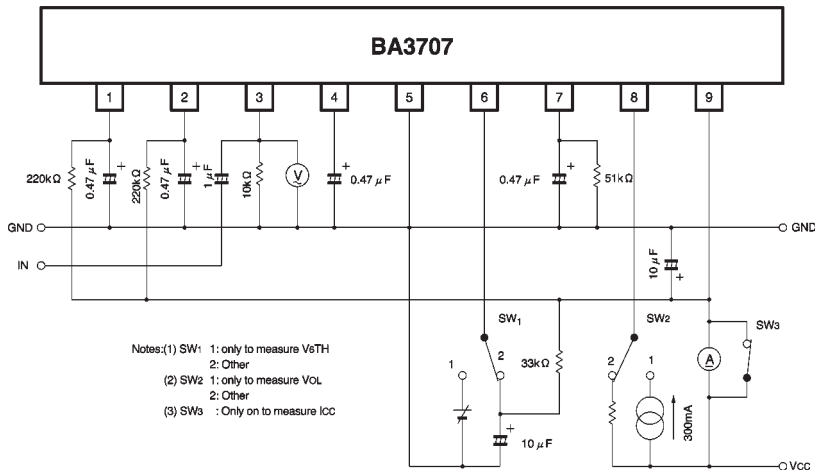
BA3707

1 2 3 4 5 6 7 8 9

220kΩ
0.47 μF
+
220kΩ
0.47 μF
+
1 μF
10kΩ
V
+
0.47 μF
0.47 μF
+
51kΩ

GND
GND
IN

10 μF
+

SW$_1$
SW2
SW3
A

Notes:(1) SW1 1: only to measure VsTH
2: Other
(2) SW2 1: only to measure VOL
2: Other
(3) SW3 : Only on to measure ICC

1
2
33kΩ
+
10 μF
2
1
300mA
VCC